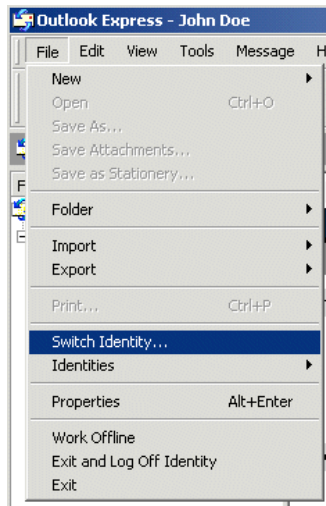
Outlook Express - John Doe

File Edit View Tools Message H

New
Open Ctrl+O
Save As...
Save Attachments...
Save as Stationery...
Folder
Import
Export
Print... Ctrl+P
Switch Identity...
Identities
Properties Alt+Enter
Work Offline
Exit and Log Off Identity
Exit

F